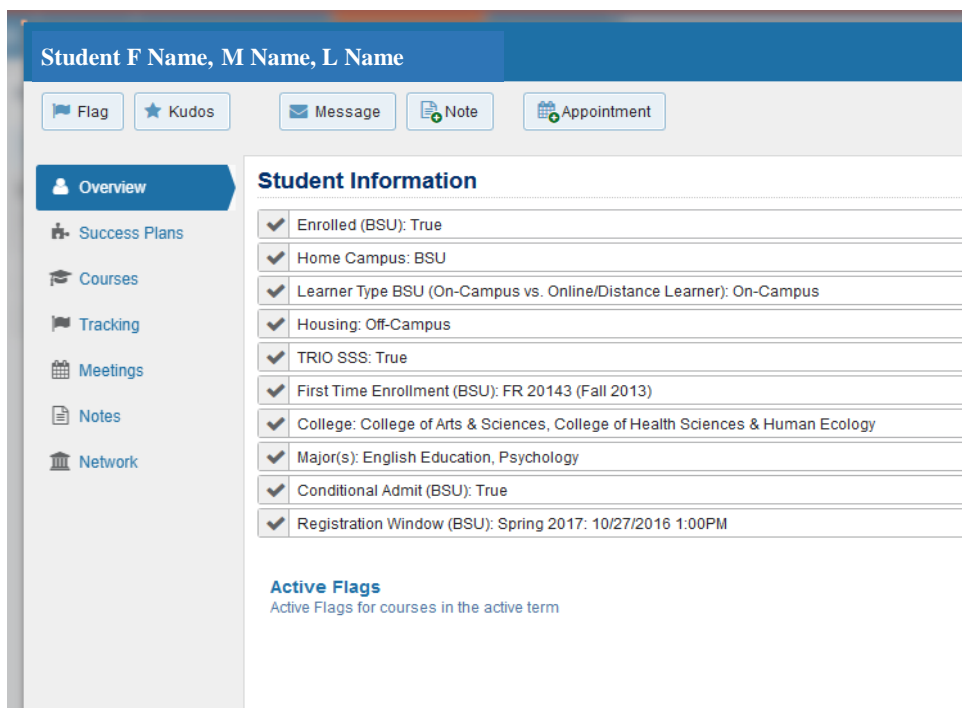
Student F Name, M Name, L Name

Flag
Kudos
Message
Note
Appointment

Overview
Success Plans
Courses
Tracking
Meetings
Notes
Network

Student Information

Enrolled (BSU): True
Home Campus: BSU
Learner Type BSU (On-Campus vs. Online/Distance Learner): On-Campus
Housing: Off-Campus
TRIO SSS: True
First Time Enrollment (BSU): FR 20143 (Fall 2013)
College: College of Arts & Sciences, College of Health Sciences & Human Ecology
Major(s): English Education, Psychology
Conditional Admit (BSU): True
Registration Window (BSU): Spring 2017: 10/27/2016 1:00PM

Active Flags
Active Flags for courses in the active term